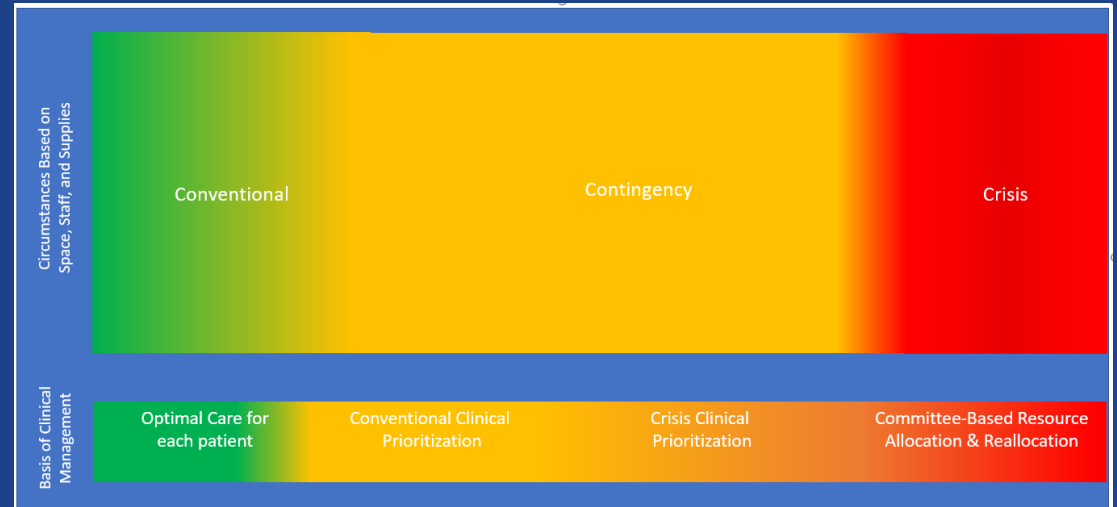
Circumstances Based on Space, Staff, and Supplies

Conventional

Contingency

Crisis

Basis of Clinical Management

Optimal Care for each patient

Conventional Clinical Prioritization

Crisis Clinical Prioritization

Committee-Based Resource Allocation & Reallocation